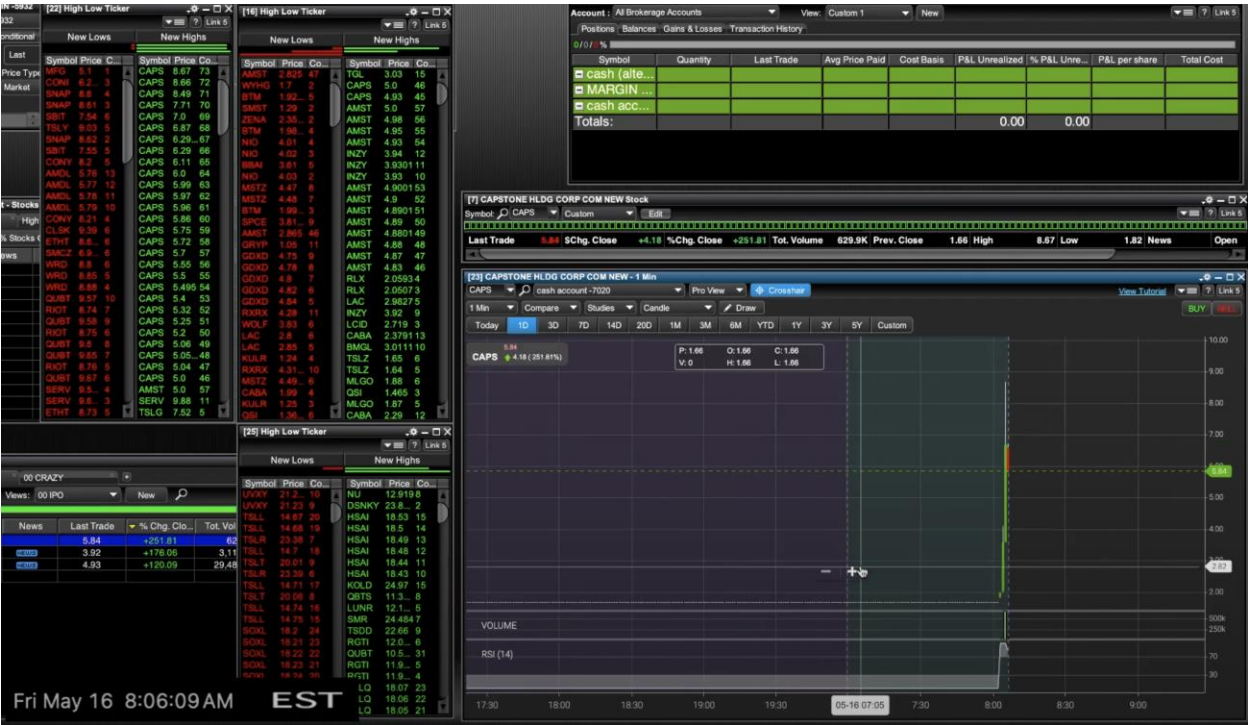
[22] High Low Ticker

Link 5

New Lows | New Highs

| Symbol | Price | Co... | Symbol | Price | Co... |
|---|---|---|---|---|---|
| MFG | 5.1 | 1 | CAPS | 8.67 | 73 |
| CONI | 6.2 | 3 | CAPS | 8.66 | 72 |
| SNAP | 8.8 | 4 | CAPS | 8.49 | 71 |
| SNAP | 8.61 | 3 | CAPS | 7.71 | 70 |
| SBIT | 7.54 | 6 | CAPS | 7.0 | 69 |
| TSLY | 9.03 | 5 | CAPS | 6.87 | 68 |
| SNAP | 8.62 | 2 | CAPS | 6.29 | 67 |
| SBIT | 7.55 | 5 | CAPS | 6.29 | 66 |
| CONY | 8.2 | 5 | CAPS | 6.11 | 65 |
| AMDL | 5.76 | 13 | CAPS | 6.0 | 64 |
| AMDL | 5.77 | 12 | CAPS | 5.99 | 63 |
| AMDL | 5.78 | 11 | CAPS | 5.97 | 62 |
| AMDL | 5.79 | 10 | CAPS | 5.96 | 61 |
| CONY | 8.21 | 4 | CAPS | 5.86 | 60 |
| CLSK | 9.39 | 6 | CAPS | 5.75 | 59 |
| ETHT | 8.8 | 6 | CAPS | 5.72 | 58 |
| SMCZ | 6.9 | 5 | CAPS | 5.7 | 57 |
| WRD | 8.8 | 6 | CAPS | 5.55 | 56 |
| WRD | 8.85 | 5 | CAPS | 5.5 | 55 |
| WRD | 8.88 | 4 | CAPS | 5.495 | 54 |
| QUBT | 9.57 | 10 | CAPS | 5.4 | 53 |
| RIOT | 8.74 | 7 | CAPS | 5.32 | 52 |
| QUBT | 9.58 | 9 | CAPS | 5.25 | 51 |
| RIOT | 8.75 | 6 | CAPS | 5.2 | 50 |
| QUBT | 9.6 | 8 | CAPS | 5.06 | 49 |
| QUBT | 9.65 | 7 | CAPS | 5.05 | 48 |
| RIOT | 8.76 | 5 | CAPS | 5.04 | 47 |
| QUBT | 9.67 | 6 | CAPS | 5.0 | 46 |
| SERV | 9.5 | 4 | AMST | 5.0 | 57 |
| SERV | 9.8 | 3 | SERV | 9.88 | 11 |
| ETHT | 8.73 | 5 | TSLG | 7.52 | 5 |

[16] High Low Ticker

Link 5

New Lows | New Highs

| Symbol | Price | Co... | Symbol | Price | Co... |
|---|---|---|---|---|---|
| AMST | 2.825 | 47 | TGL | 3.03 | 15 |
| WYHG | 1.7 | 2 | CAPS | 5.0 | 46 |
| BTM | 1.92 | 5 | CAPS | 4.93 | 45 |
| SMST | 1.29 | 2 | AMST | 5.0 | 57 |
| ZENA | 2.35 | 2 | AMST | 4.98 | 56 |
| BTM | 1.98 | 4 | AMST | 4.95 | 55 |
| NIO | 4.01 | 4 | AMST | 4.93 | 54 |
| NIO | 4.02 | 3 | INZY | 3.94 | 12 |
| BBAI | 3.61 | 5 | INZY | 3.9301 | 11 |
| NIO | 4.03 | 2 | INZY | 3.93 | 10 |
| MSTZ | 4.47 | 8 | AMST | 4.9001 | 53 |
| MSTZ | 4.48 | 7 | AMST | 4.9 | 52 |
| BTM | 1.99 | 3 | AMST | 4.8901 | 51 |
| SPCE | 3.81 | 9 | AMST | 4.89 | 50 |
| AMST | 2.865 | 46 | AMST | 4.8801 | 49 |
| GRYP | 1.05 | 11 | AMST | 4.88 | 48 |
| GDXD | 4.75 | 9 | AMST | 4.87 | 47 |
| GDXD | 4.78 | 8 | AMST | 4.83 | 46 |
| GDXD | 4.8 | 7 | RLX | 2.0593 | 4 |
| GDXD | 4.82 | 6 | RLX | 2.0507 | 3 |
| GDXD | 4.84 | 5 | LAC | 2.9827 | 5 |
| RXRX | 4.28 | 11 | INZY | 3.92 | 9 |
| WOLF | 3.83 | 6 | LCID | 2.719 | 3 |
| LAC | 2.8 | 6 | CABA | 2.3791 | 13 |
| LAC | 2.85 | 5 | BMGL | 3.0111 | 10 |
| KULR | 1.24 | 4 | TSLZ | 1.65 | 6 |
| RXRX | 4.31 | 10 | TSLZ | 1.64 | 5 |
| MSTZ | 4.49 | 6 | MLGO | 1.88 | 6 |
| CABA | 1.99 | 4 | QSI | 1.465 | 3 |
| KULR | 1.25 | 3 | MLGO | 1.87 | 5 |
| QSI | 1.36 | 6 | CABA | 2.29 | 12 |

Account : All Brokerage Accounts | View: Custom 1 | New | Link 5

Positions | Balances | Gains & Losses | Transaction History

| Symbol | Quantity | Last Trade | Avg Price Paid | Cost Basis | P&L Unrealized | % P&L Unre... | P&L per share | Total Cost |
|---|---|---|---|---|---|---|---|---|
| cash (alte... | | | | | | | | |
| MARGIN ... | | | | | | | | |
| cash acc... | | | | | | | | |
| Totals: | | | | | 0.00 | 0.00 | | |

[7] CAPSTONE HLDG CORP COM NEW Stock

Symbol: CAPS | Custom | Edit | Link 5

Last Trade 5.84 $Chg. Close +4.18 %Chg. Close +251.81 Tot. Volume 629.9K Prev. Close 1.66 High 8.57 Low 1.82 News Open

[23] CAPSTONE HLDG CORP COM NEW - 1 Min

CAPS | cash account -7020 | Pro View | Crosshair | View Tutorial | Link 5

1 Min | Compare | Studies | Candle | Draw | BUY | SELL

Today | 1D | 3D | 7D | 14D | 20D | 1M | 3M | 6M | YTD | 1Y | 3Y | 5Y | Custom

CAPS 5.84 4.18 (251.81%)

P: 1.66 O: 1.66 C: 1.66
V: 0 H: 1.66 L: 1.66

10.00
9.00
8.00
7.00
5.84
5.00
4.00
3.00
2.82
500k
250k
70
30

VOLUME

RSI (14)

17:30 18:00 18:30 19:00 19:30 05-16 07:05 7:30 8:00 8:30 9:00

[25] High Low Ticker

Link 5

New Lows | New Highs

| Symbol | Price | Co... | Symbol | Price | Co... |
|---|---|---|---|---|---|
| UVXY | 21.2 | 10 | NU | 12.919 | 8 |
| UVXY | 21.23 | 9 | DSNKY | 23.8 | 2 |
| TSLL | 14.67 | 20 | HSAI | 18.53 | 15 |
| TSLL | 14.68 | 19 | HSAI | 18.5 | 14 |
| TSLR | 23.38 | 7 | HSAI | 18.49 | 13 |
| TSLL | 14.7 | 18 | HSAI | 18.48 | 12 |
| TSLT | 20.01 | 9 | HSAI | 18.44 | 11 |
| TSLR | 23.39 | 6 | HSAI | 18.43 | 10 |
| TSLL | 14.71 | 17 | KOLD | 24.97 | 15 |
| TSLT | 20.06 | 8 | QBTS | 11.3 | 8 |
| TSLL | 14.74 | 16 | LUNR | 12.1 | 5 |
| TSLL | 14.75 | 15 | SMR | 24.484 | 7 |
| SOXL | 18.2 | 24 | TSDD | 22.66 | 9 |
| SOXL | 18.21 | 23 | RGTI | 12.0 | 6 |
| SOXL | 18.22 | 22 | QUBT | 10.5 | 31 |
| SOXL | 18.23 | 21 | RGTI | 11.9 | 5 |
| | | | RGTI | 11.9 | 4 |
| | | | LQ | 18.07 | 23 |
| | | | LQ | 18.06 | 22 |
| | | | LQ | 18.05 | 21 |

00 CRAZY

Views: 00 IPO | New

| News | Last Trade | % Chg. Clo... | Tot. Vol |
|---|---|---|---|
| | 5.84 | +251.81 | 62 |
| NEWS | 3.92 | +176.06 | 3,11 |
| NEWS | 4.93 | +120.09 | 29,48 |

onditional
Last
Price Type
Market
t - Stocks
High
% Stocks
ows

Fri May 16 8:06:09 AM EST